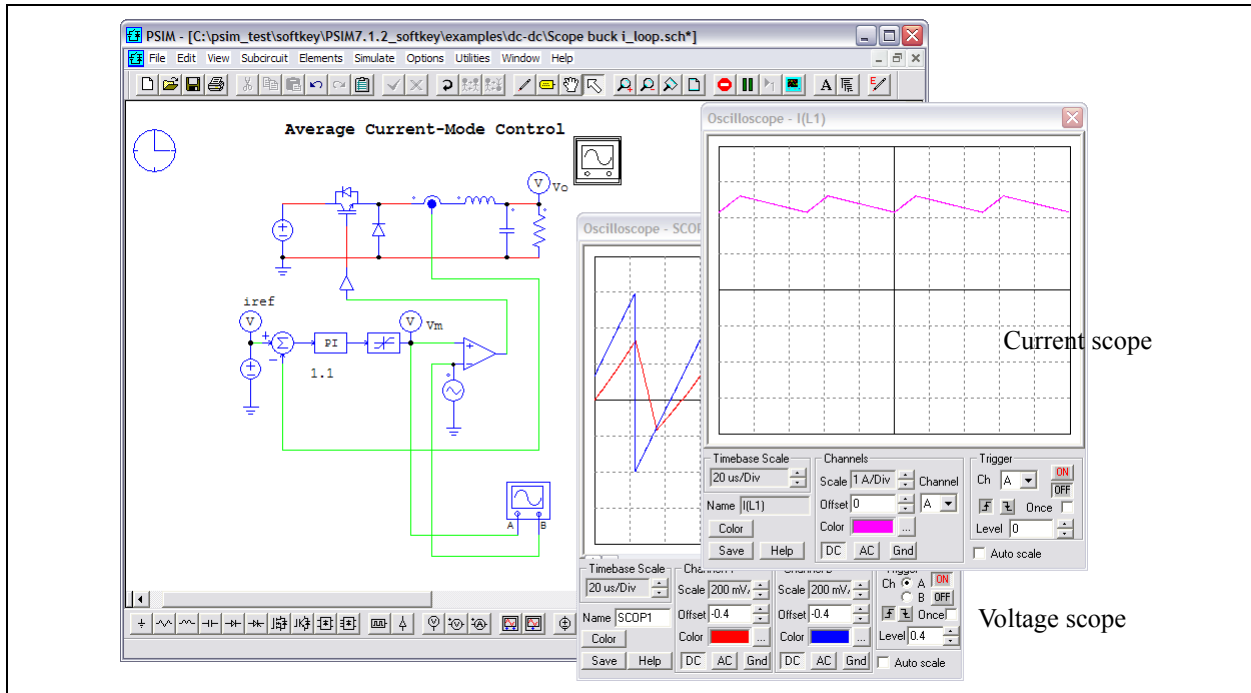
PSIM - [C:\psim_test\softkey\PSIM7.1.2_softkey\examples\dc-dc\Scope buck i_loop.sch*]

File Edit View Subcircuit Elements Simulate Options Utilities Window Help

Average Current-Mode Control

Vo

iref

+

−

PI

1.1

Vm

A B

Oscilloscope - SCOP

Oscilloscope - I(L1)

Current scope

Timebase Scale
20 us/Div
Name I(L1)
Color
Save Help

Channels
Scale 1 A/Div
Channel
Offset 0
A
Color
DC AC Gnd

Trigger
Ch A
ON
OFF
Once
Level 0
Auto scale

Timebase Scale
20 us/Div
Name SCOP1
Color
Save Help

Channel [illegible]
Scale 200 mV/
Offset -0.4
Color
DC AC Gnd

Channel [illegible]
Scale 200 mV/
Offset -0.4
Color
DC AC Gnd

Trigger
Ch A
B
ON
OFF
Once
Level 0.4
Auto scale

Voltage scope